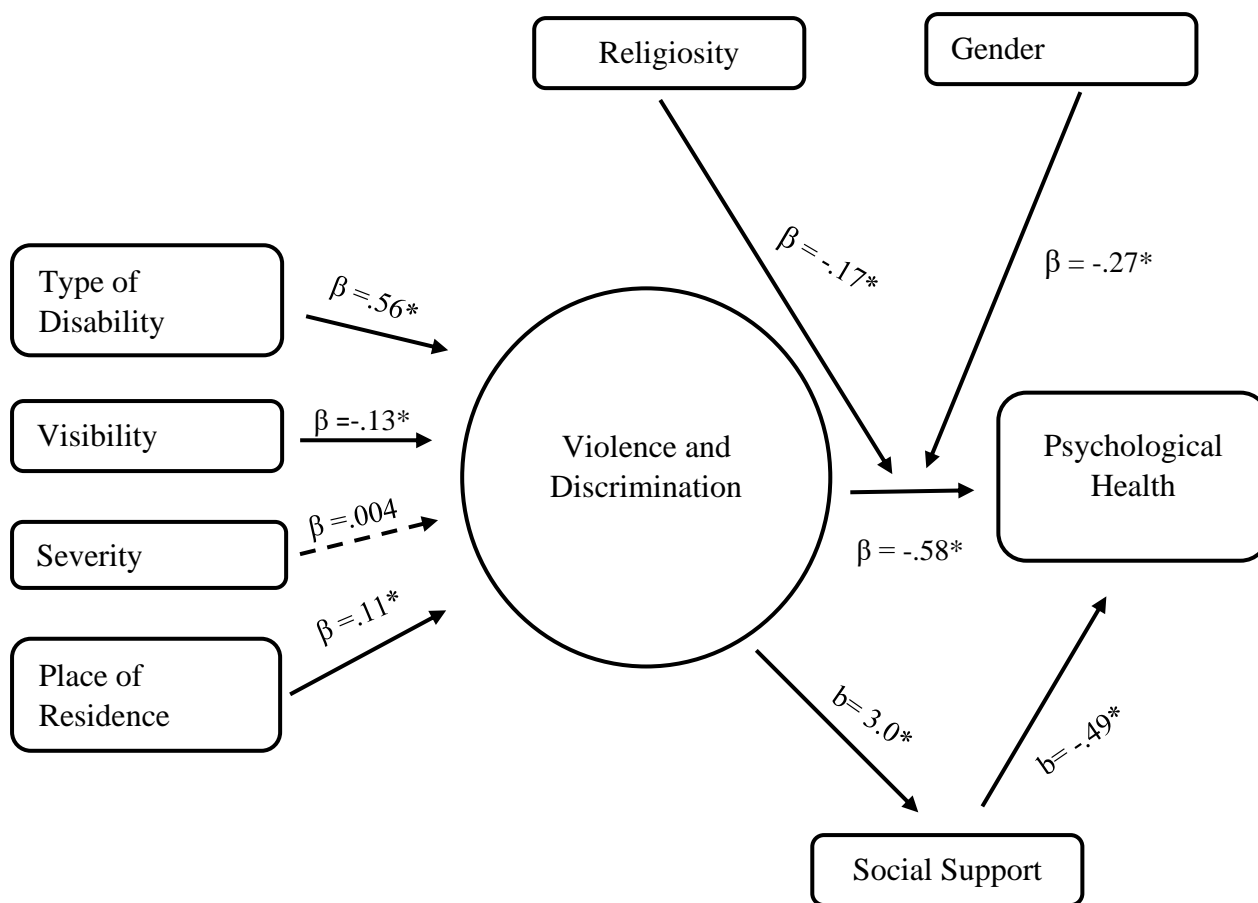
Religiosity

Gender

Type of Disability

$\beta = .56*$

$\beta = -.17*$

$\beta = -.27*$

Visibility

$\beta = -.13*$

Violence and Discrimination

Psychological Health

Severity

$\beta = .004$

$\beta = -.58*$

Place of Residence

$\beta = .11*$

$b = 3.0*$

$b = -.49*$

Social Support